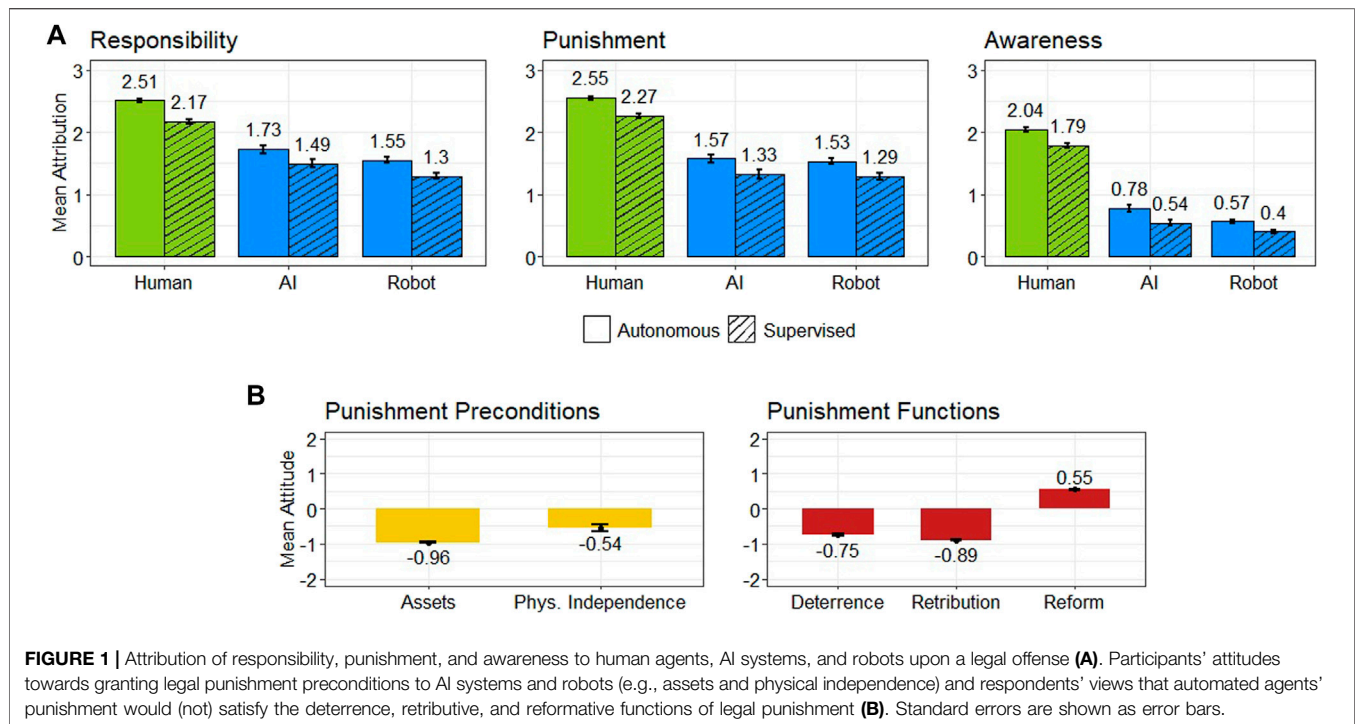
A

Responsibility

Mean Attribution

3
2
1
0

2.51 2.17 1.73 1.49 1.55 1.3

Human AI Robot

Punishment

3
2
1
0

2.55 2.27 1.57 1.33 1.53 1.29

Human AI Robot

Awareness

3
2
1
0

2.04 1.79 0.78 0.54 0.57 0.4

Human AI Robot

Autonomous Supervised

B

Punishment Preconditions

Mean Attitude

2
1
0
-1
-2

-0.96 -0.54

Assets Phys. Independence

Punishment Functions

2
1
0
-1
-2

-0.75 -0.89 0.55

Deterrence Retribution Reform

**FIGURE 1 |** Attribution of responsibility, punishment, and awareness to human agents, AI systems, and robots upon a legal offense **(A)**. Participants' attitudes towards granting legal punishment preconditions to AI systems and robots (e.g., assets and physical independence) and respondents' views that automated agents' punishment would (not) satisfy the deterrence, retributive, and reformative functions of legal punishment **(B)**. Standard errors are shown as error bars.